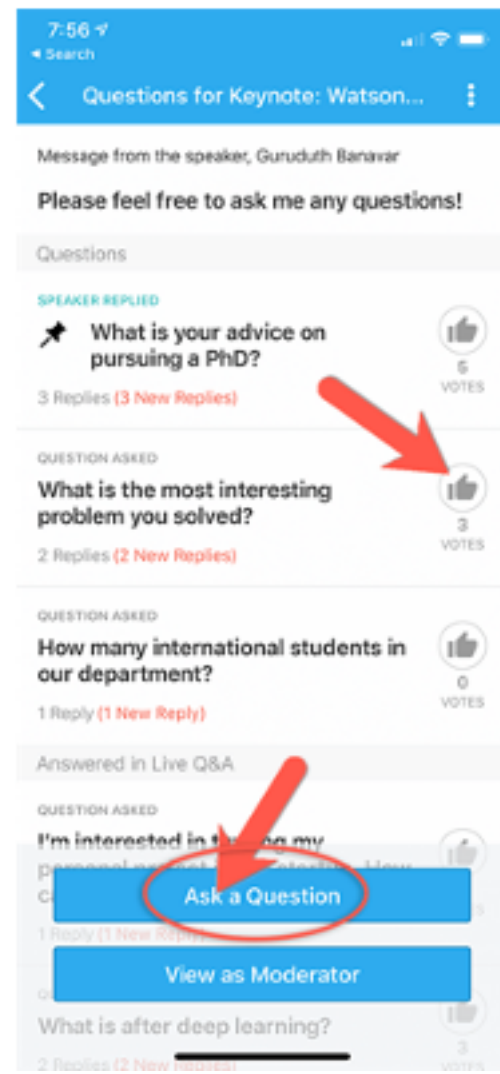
7:56
◂ Search

Questions for Keynote: Watson...

Message from the speaker, Guruduth Banavar

Please feel free to ask me any questions!

Questions

SPEAKER REPLIED
What is your advice on pursuing a PhD?
3 Replies (3 New Replies)
5 VOTES

QUESTION ASKED
What is the most interesting problem you solved?
2 Replies (2 New Replies)
3 VOTES

QUESTION ASKED
How many international students in our department?
1 Reply (1 New Reply)
0 VOTES

Answered in Live Q&A

QUESTION ASKED
I'm interested in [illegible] my personal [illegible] How c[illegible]
1 Reply (1 New Reply)

Ask a Question

View as Moderator

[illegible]
What is after deep learning?
2 Replies (2 New Replies)
3